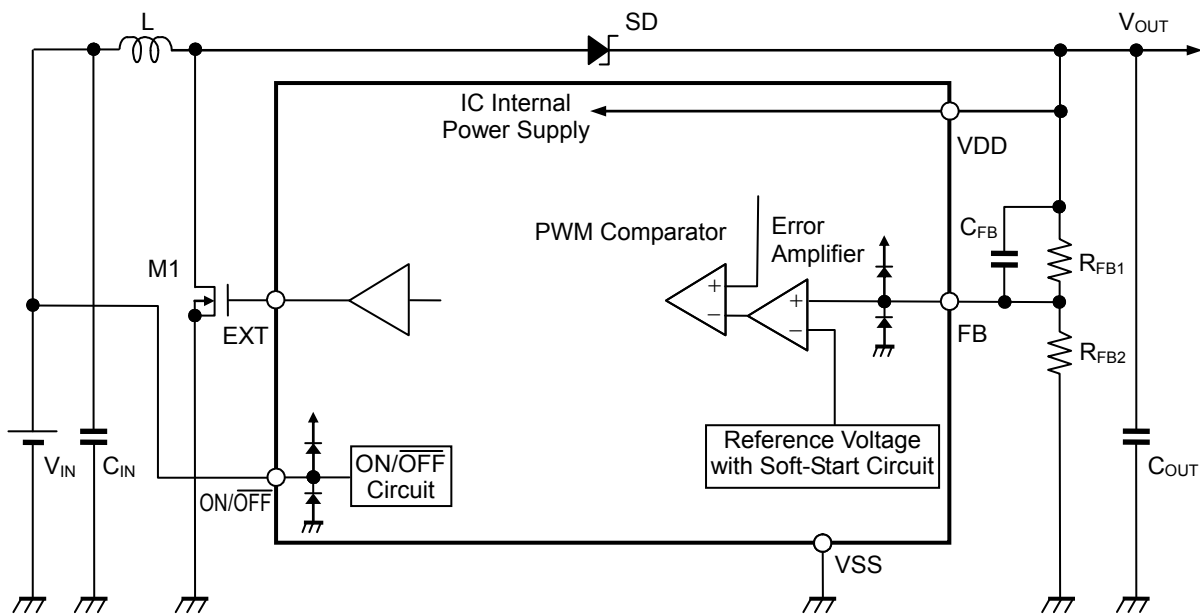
L

SD

$V_{OUT}$

IC Internal Power Supply

VDD

PWM Comparator

Error Amplifier

$C_{FB}$

$R_{FB1}$

M1

EXT

+

−

+

−

FB

$R_{FB2}$

Reference Voltage with Soft-Start Circuit

$V_{IN}$

$C_{IN}$

$ON/\overline{OFF}$ Circuit

$ON/\overline{OFF}$

$C_{OUT}$

VSS